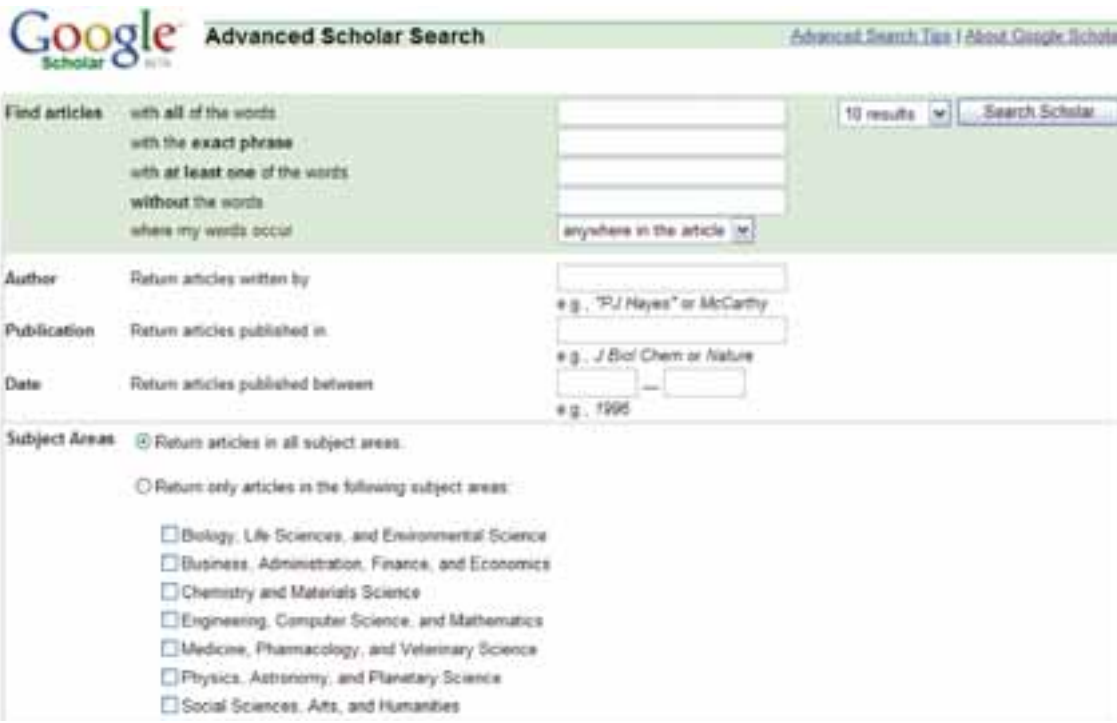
Google Scholar BETA

Advanced Scholar Search

Advanced Search Tips | About Google Schola

Find articles with all of the words

with the exact phrase

with at least one of the words

without the words

where my words occur anywhere in the article

10 results Search Scholar

Author Return articles written by

e.g., "PJ Hayes" or McCarthy

Publication Return articles published in

e.g., J Biol Chem or Nature

Date Return articles published between —

e.g., 1996

Subject Areas Return articles in all subject areas.

Return only articles in the following subject areas:

Biology, Life Sciences, and Environmental Science

Business, Administration, Finance, and Economics

Chemistry and Materials Science

Engineering, Computer Science, and Mathematics

Medicine, Pharmacology, and Veterinary Science

Physics, Astronomy, and Planetary Science

Social Sciences, Arts, and Humanities